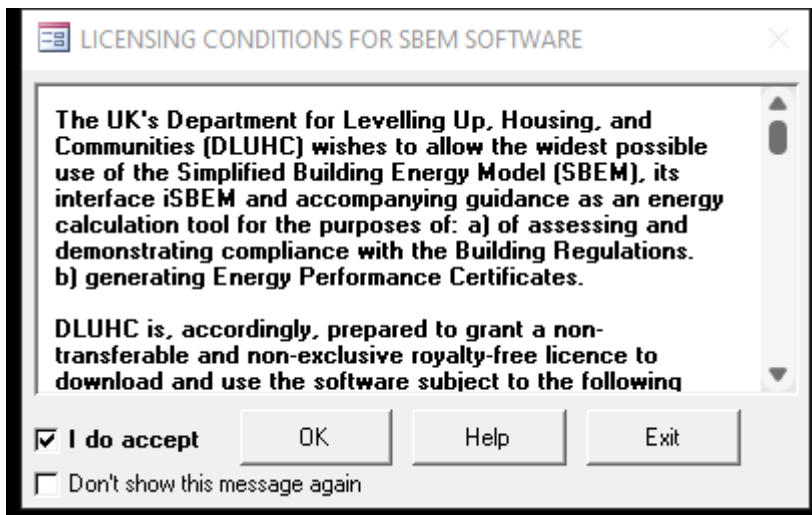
LICENSING CONDITIONS FOR SBEM SOFTWARE

The UK's Department for Levelling Up, Housing, and Communities (DLUHC) wishes to allow the widest possible use of the Simplified Building Energy Model (SBEM), its interface iSBEM and accompanying guidance as an energy calculation tool for the purposes of: a) of assessing and demonstrating compliance with the Building Regulations. b) generating Energy Performance Certificates.

DLUHC is, accordingly, prepared to grant a non-transferable and non-exclusive royalty-free licence to download and use the software subject to the following

I do accept

OK

Help

Exit

Don't show this message again